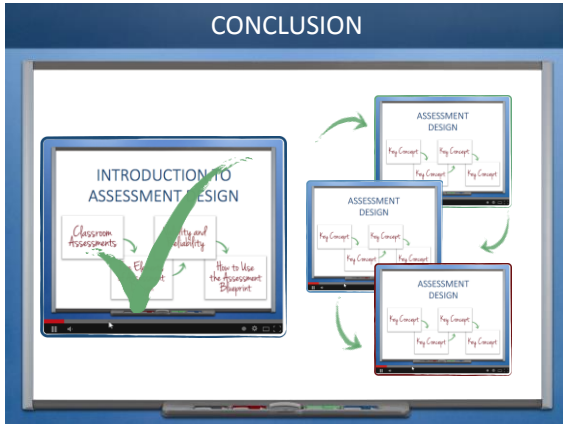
CONCLUSION

INTRODUCTION TO ASSESSMENT DESIGN

Classroom Assessments

El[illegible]

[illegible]ity and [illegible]iability

How to Use the Assessment Blueprint

ASSESSMENT DESIGN

Key Concept

Key Concept

Key Concept

Key Concept

Key Concept

ASSESSMENT DESIGN

Key Concept

Key Concept

Key Concept

Key Concept

Key Concept

ASSESSMENT DESIGN

Key Concept

Key Concept

Key Concept

Key Concept

Key Concept